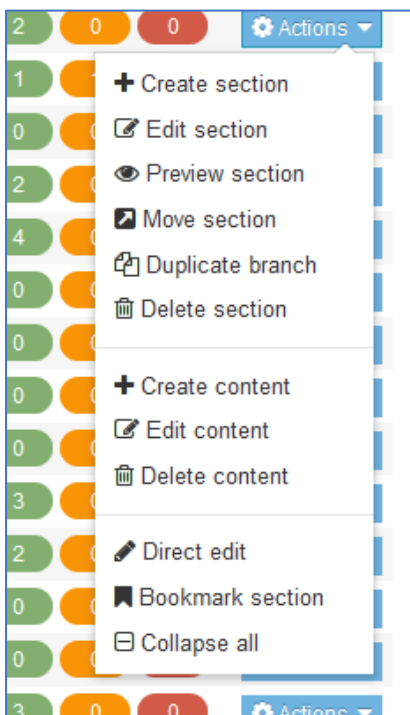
2 0 0 Actions

Create section
Edit section
Preview section
Move section
Duplicate branch
Delete section

Create content
Edit content
Delete content

Direct edit
Bookmark section
Collapse all

1
0
2
4
0
0
0
0
3
2
0
0
3 0 0 Actions